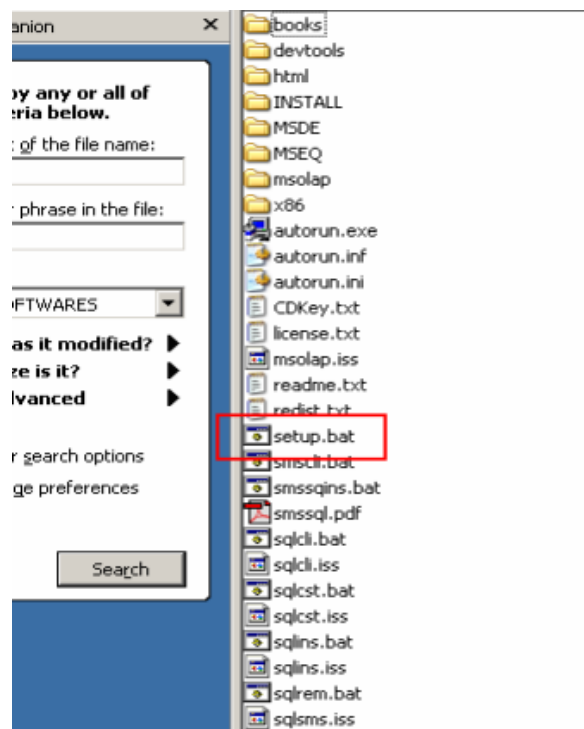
anion ×

by any or all of eria below.

of the file name:

phrase in the file:

FTWARES

as it modified?
ze is it?
lvanced

r search options
ge preferences

Search

books
devtools
html
INSTALL
MSDE
MSEQ
msolap
x86
autorun.exe
autorun.inf
autorun.ini
CDKey.txt
license.txt
msolap.iss
readme.txt
redist.txt
setup.bat
smscli.bat
smssqins.bat
smssql.pdf
sqlcli.bat
sqlcli.iss
sqlcst.bat
sqlcst.iss
sqlins.bat
sqlins.iss
sqlrem.bat
sqlsms.iss